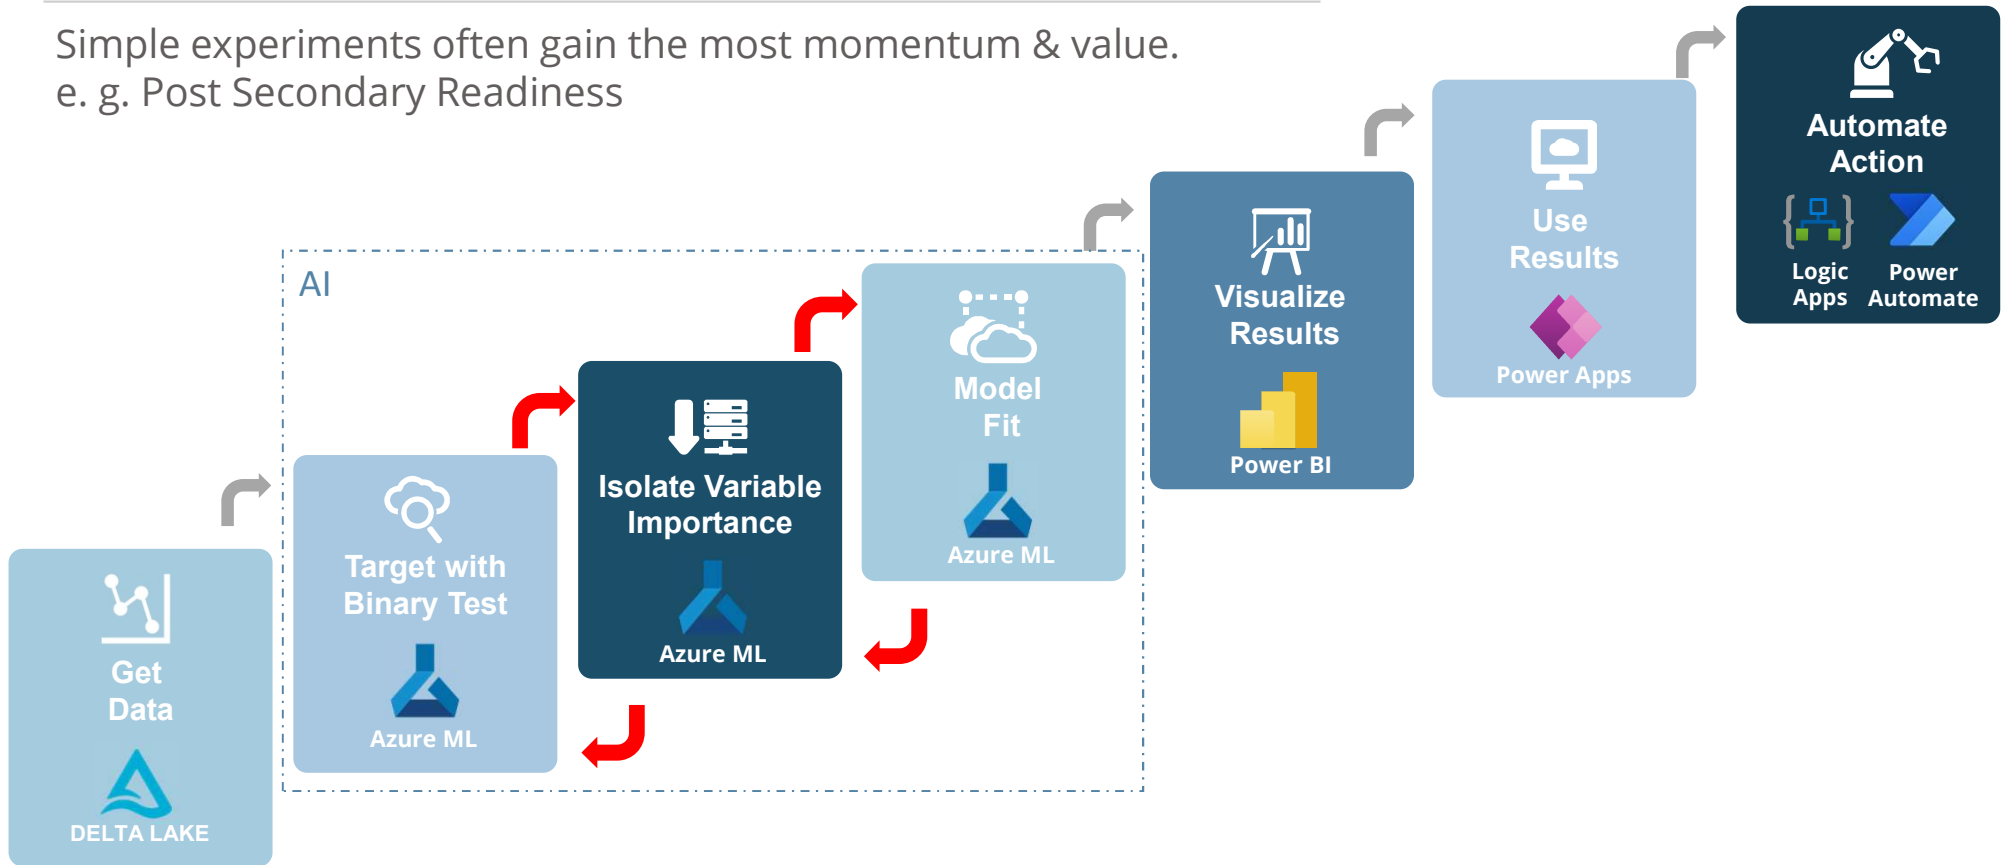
Simple experiments often gain the most momentum & value.
e. g. Post Secondary Readiness

AI

Get Data

DELTA LAKE

Target with Binary Test

Azure ML

Isolate Variable Importance

Azure ML

Model Fit

Azure ML

Visualize Results

Power BI

Use Results

Power Apps

Automate Action

Logic Apps

Power Automate